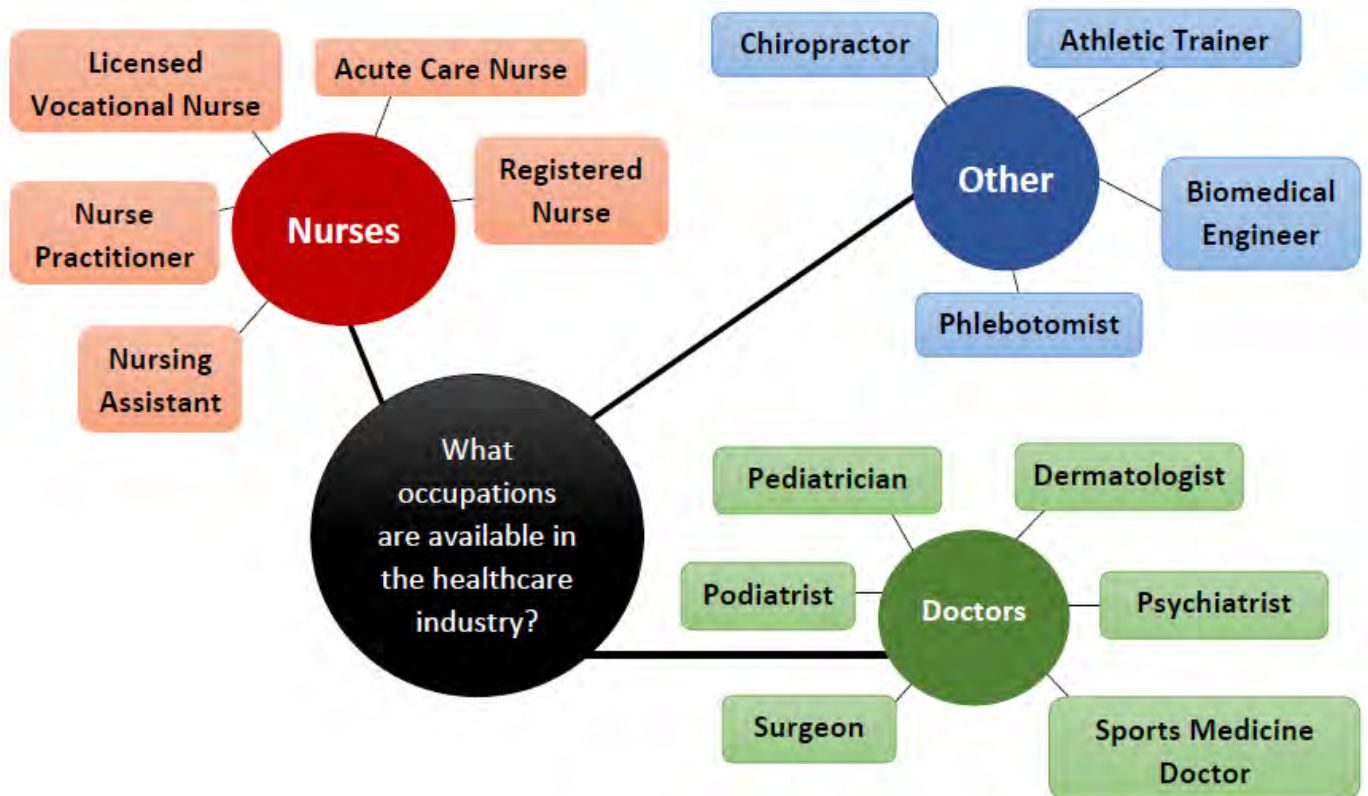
What occupations are available in the healthcare industry?

Nurses

Licensed Vocational Nurse

Acute Care Nurse

Registered Nurse

Nurse Practitioner

Nursing Assistant

Other

Chiropractor

Athletic Trainer

Biomedical Engineer

Phlebotomist

Doctors

Pediatrician

Dermatologist

Podiatrist

Psychiatrist

Surgeon

Sports Medicine Doctor